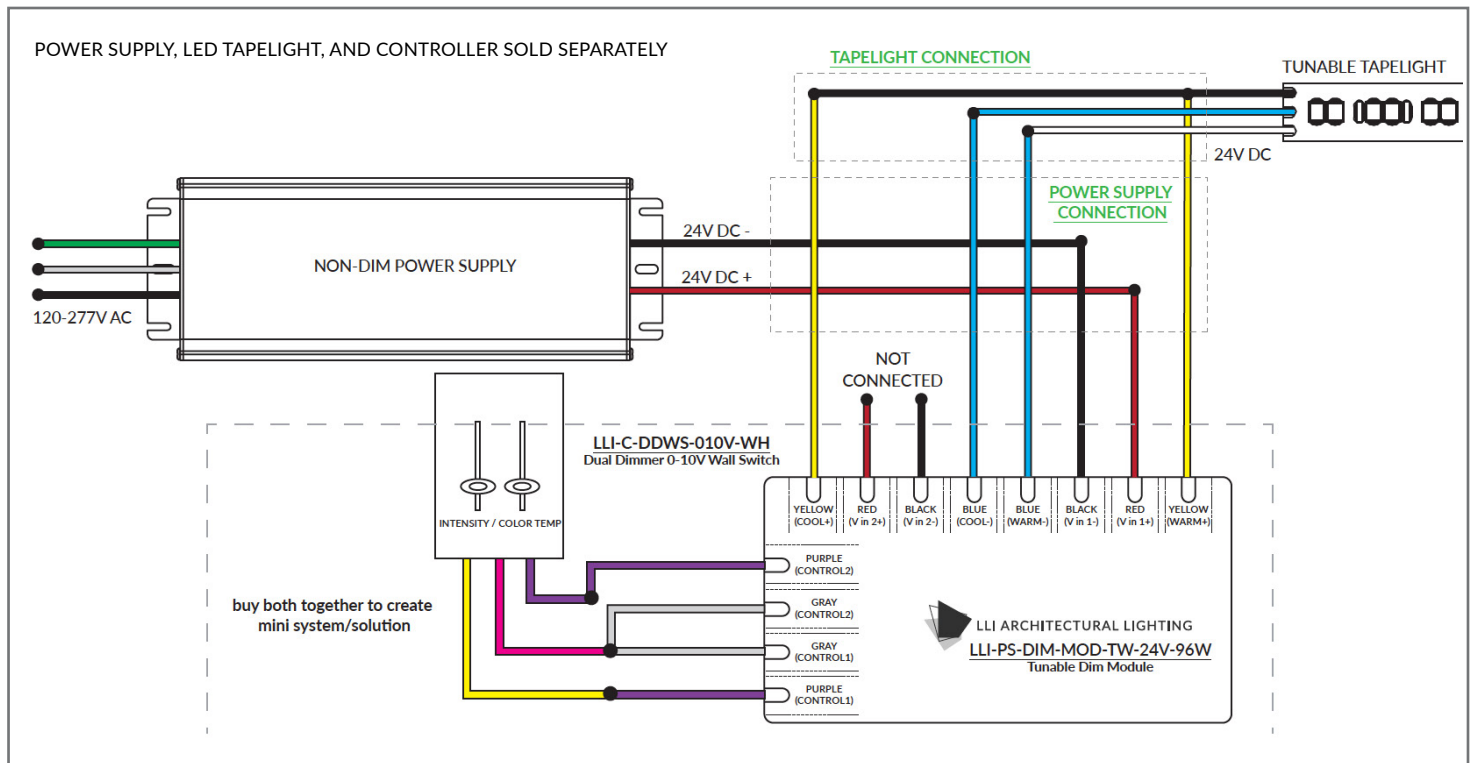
POWER SUPPLY, LED TAPELIGHT, AND CONTROLLER SOLD SEPARATELY

TAPELIGHT CONNECTION

TUNABLE TAPELIGHT

24V DC

POWER SUPPLY CONNECTION

NON-DIM POWER SUPPLY

24V DC -

24V DC +

120-277V AC

NOT CONNECTED

LLI-C-DDWS-010V-WH
Dual Dimmer 0-10V Wall Switch

INTENSITY / COLOR TEMP

YELLOW (COOL+)
RED (V in 2+)
BLACK (V in 2-)
BLUE (COOL-)
BLUE (WARM-)
BLACK (V in 1-)
RED (V in 1+)
YELLOW (WARM+)

PURPLE (CONTROL2)
GRAY (CONTROL2)
GRAY (CONTROL1)
PURPLE (CONTROL1)

buy both together to create mini system/solution

LLI ARCHITECTURAL LIGHTING
LLI-PS-DIM-MOD-TW-24V-96W
Tunable Dim Module